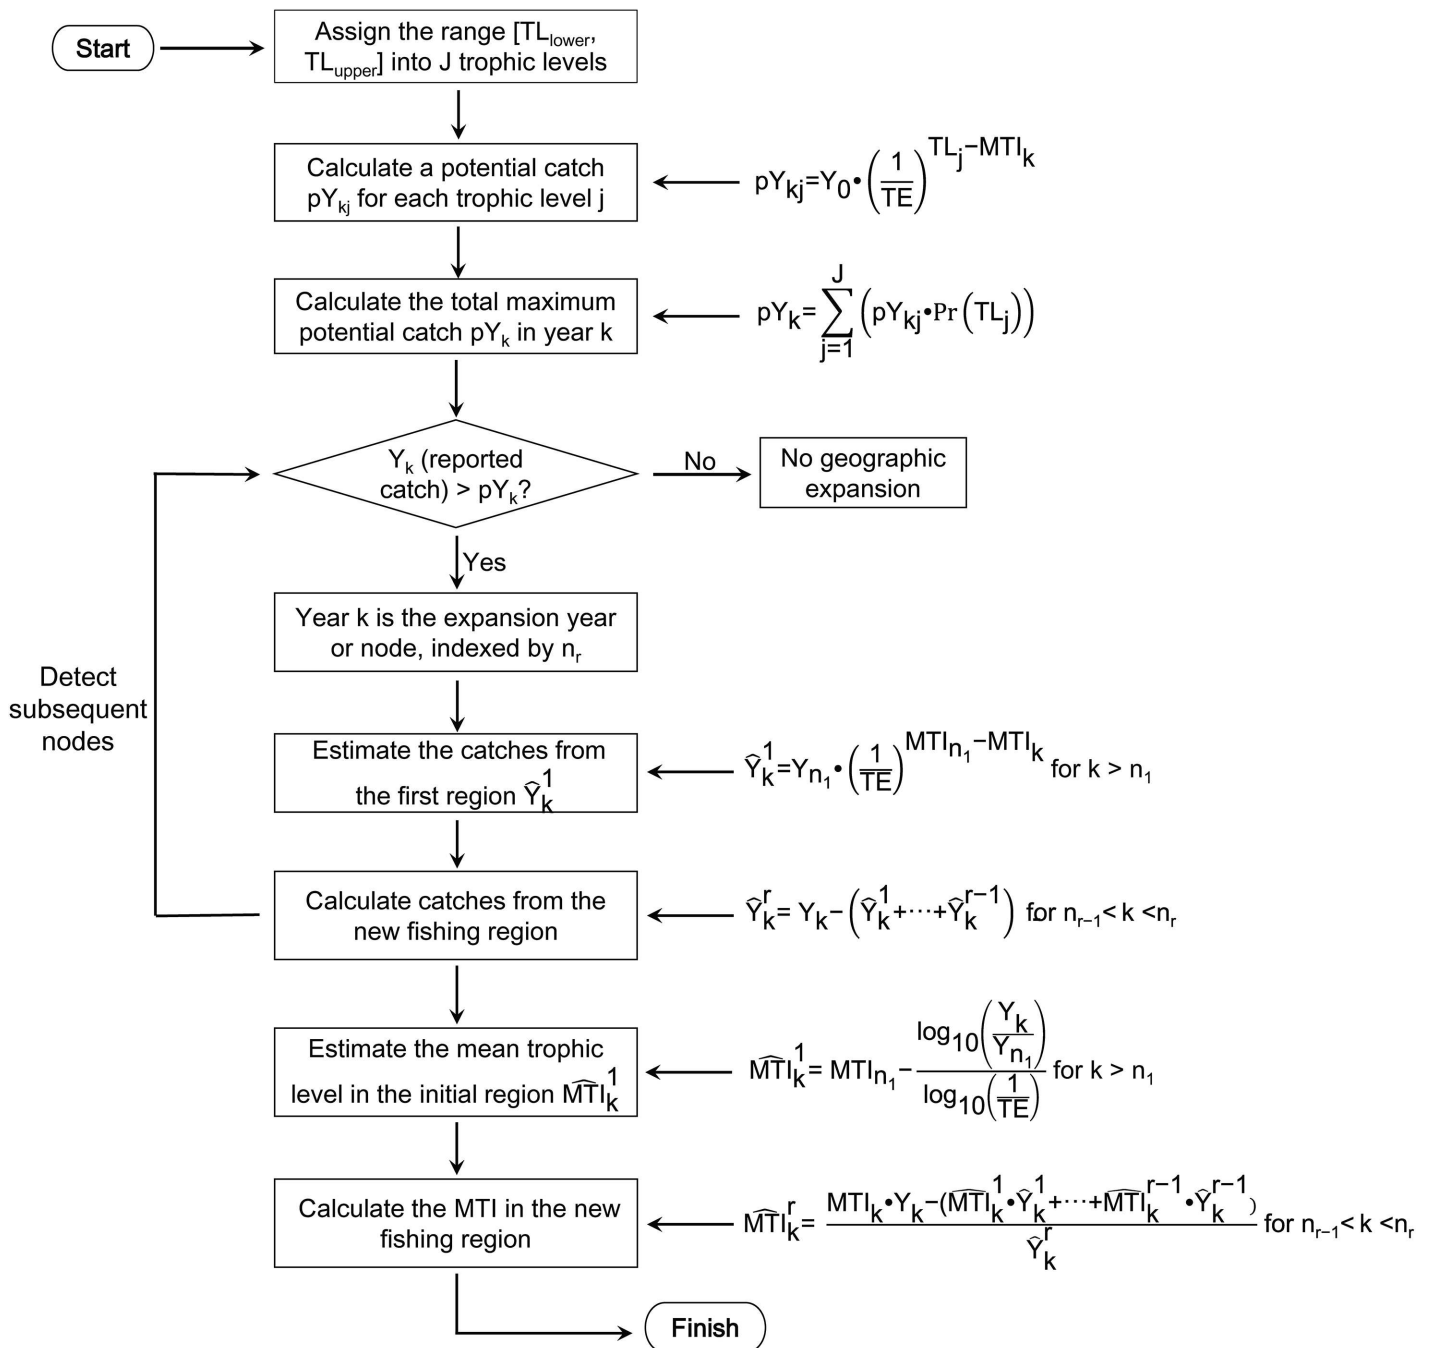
Start

Assign the range [$TL_{lower}$, $TL_{upper}$] into J trophic levels

Calculate a potential catch $pY_{kj}$ for each trophic level j

$pY_{kj}=Y_0 \cdot \left(\frac{1}{TE}\right)^{TL_j - MTI_k}$

Calculate the total maximum potential catch $pY_k$ in year k

$pY_k=\sum_{j=1}^{J}\left(pY_{kj} \cdot Pr\left(TL_j\right)\right)$

$Y_k$ (reported catch) > $pY_k$?

No

No geographic expansion

Yes

Year k is the expansion year or node, indexed by $n_r$

Detect subsequent nodes

Estimate the catches from the first region $\hat{Y}_k^1$

$\hat{Y}_k^1=Y_{n_1} \cdot \left(\frac{1}{TE}\right)^{MTI_{n_1}-MTI_k}$ for k > $n_1$

Calculate catches from the new fishing region

$\hat{Y}_k^r= Y_k-\left(\hat{Y}_k^1+\cdots+\hat{Y}_k^{r-1}\right)$ for $n_{r-1}$< k <$n_r$

Estimate the mean trophic level in the initial region $\widehat{MTI}_k^1$

$\widehat{MTI}_k^1= MTI_{n_1}-\frac{\log_{10}\left(\frac{Y_k}{Y_{n_1}}\right)}{\log_{10}\left(\frac{1}{TE}\right)}$ for k > $n_1$

Calculate the MTI in the new fishing region

$\widehat{MTI}_k^r=\frac{MTI_k \cdot Y_k-(\widehat{MTI}_k^1 \cdot \hat{Y}_k^1+\cdots+\widehat{MTI}_k^{r-1} \cdot \hat{Y}_k^{r-1})}{\hat{Y}_k^r}$ for $n_{r-1}$< k <$n_r$

Finish